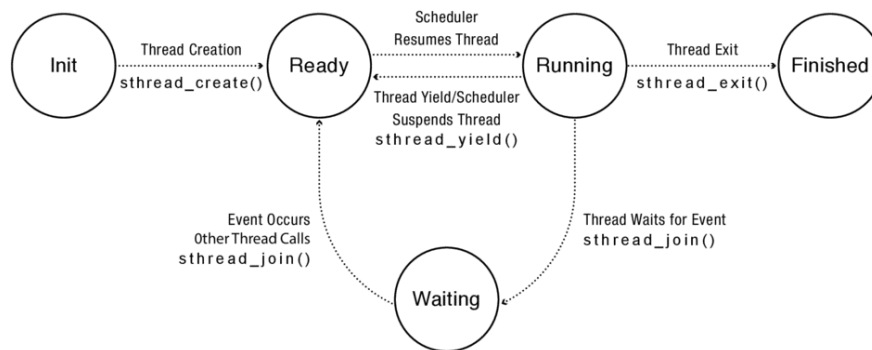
Init

Thread Creation
sthread_create()

Ready

Scheduler
Resumes Thread

Thread Yield/Scheduler
Suspends Thread
sthread_yield()

Running

Thread Exit
sthread_exit()

Finished

Event Occurs
Other Thread Calls
sthread_join()

Thread Waits for Event
sthread_join()

Waiting